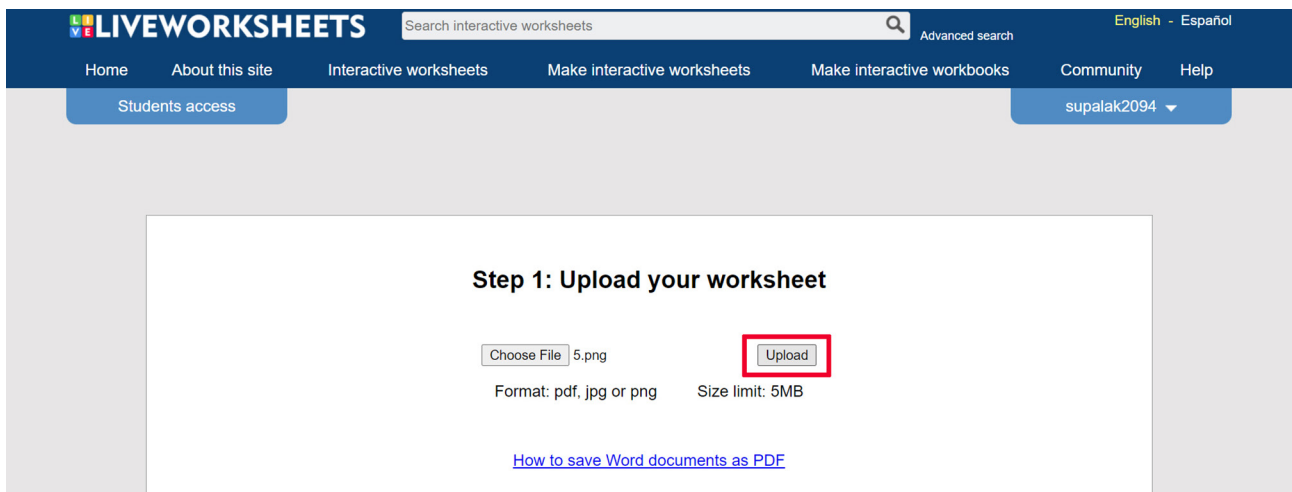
LIVEWORKSHEETS
Search interactive worksheets
Advanced search
English - Español

Home About this site Interactive worksheets Make interactive worksheets Make interactive workbooks Community Help

Students access
supalak2094

Step 1: Upload your worksheet

Choose File 5.png
Upload

Format: pdf, jpg or png Size limit: 5MB

How to save Word documents as PDF